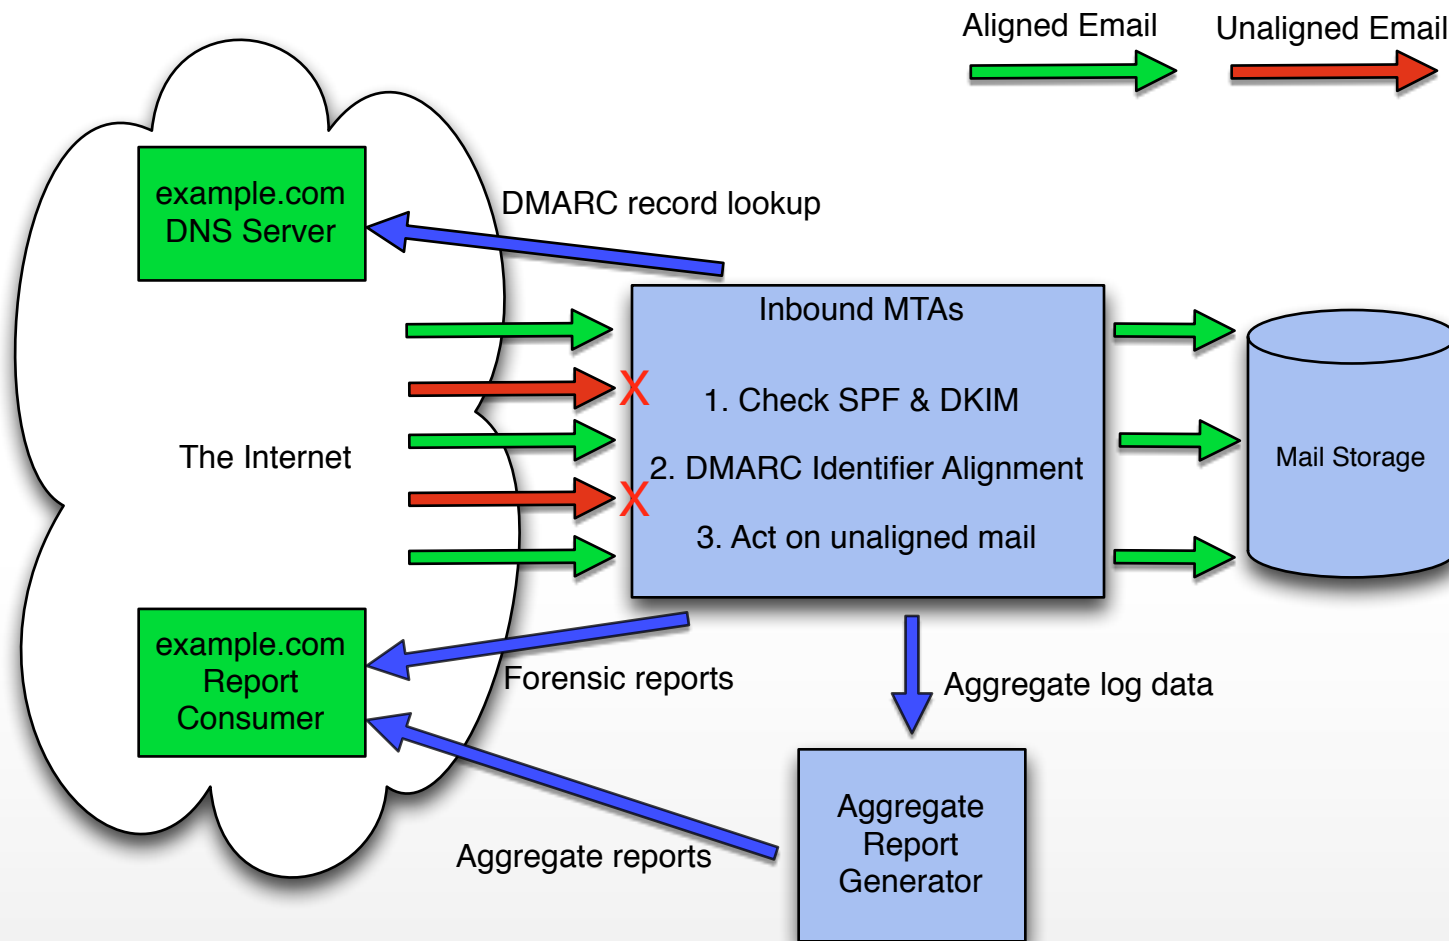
Aligned Email

Unaligned Email

example.com DNS Server

DMARC record lookup

Inbound MTAs

1. Check SPF & DKIM

2. DMARC Identifier Alignment

3. Act on unaligned mail

X

X

The Internet

Mail Storage

example.com Report Consumer

Forensic reports

Aggregate log data

Aggregate Report Generator

Aggregate reports